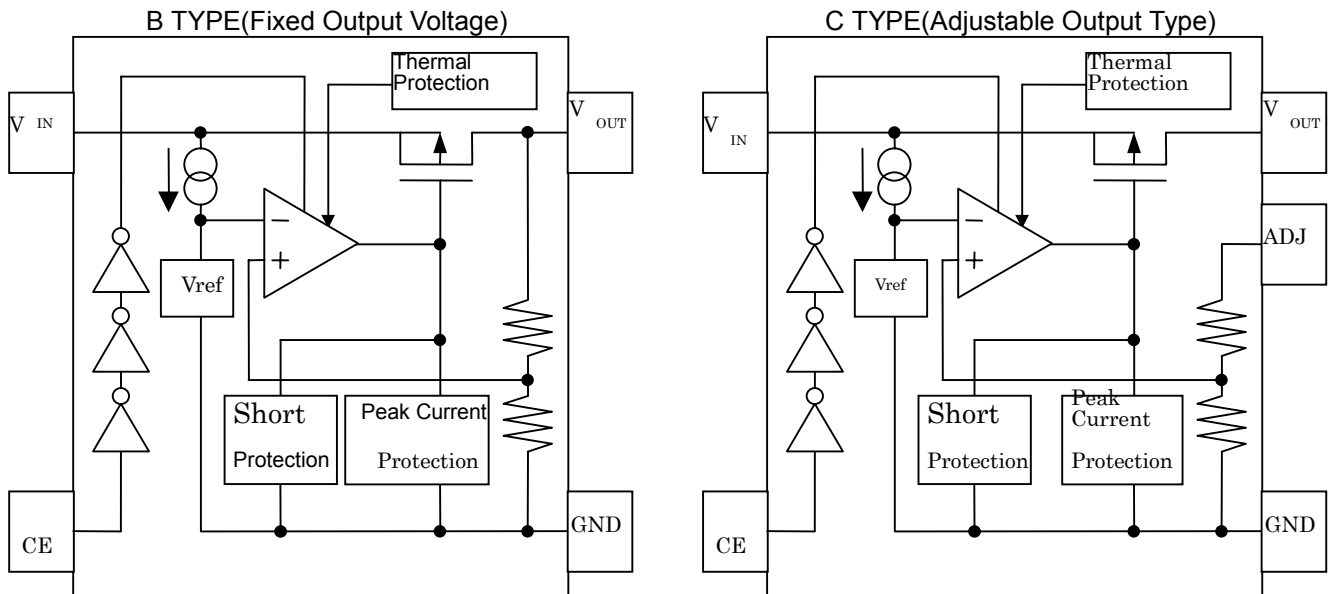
B TYPE(Fixed Output Voltage)

Thermal Protection

$V_{IN}$

$V_{OUT}$

−

+

Vref

Short Protection

Peak Current Protection

CE

GND

C TYPE(Adjustable Output Type)

Thermal Protection

$V_{IN}$

$V_{OUT}$

−

+

Vref

ADJ

Short Protection

Peak Current Protection

CE

GND